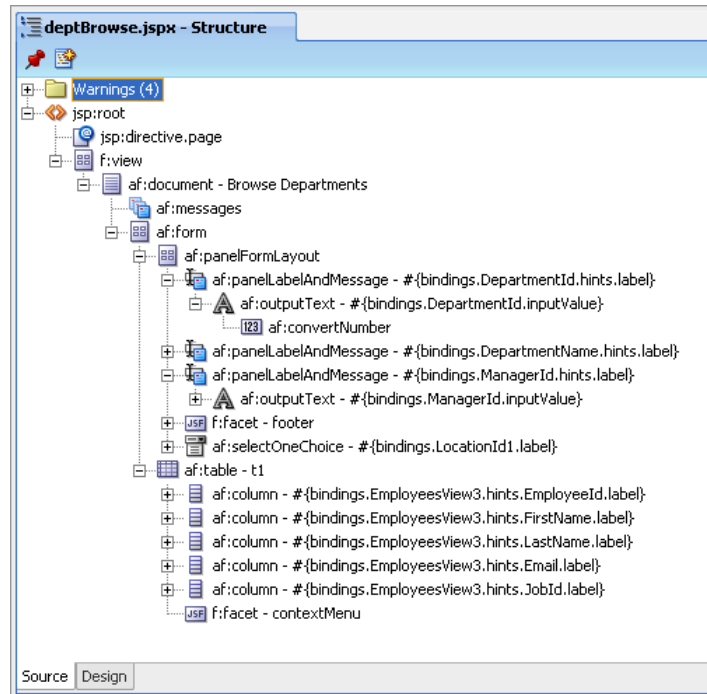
deptBrowse.jspx - Structure

Warnings (4)
jsp:root
jsp:directive.page
f:view
af:document - Browse Departments
af:messages
af:form
af:panelFormLayout
af:panelLabelAndMessage - #{bindings.DepartmentId.hints.label}
af:outputText - #{bindings.DepartmentId.inputValue}
123 af:convertNumber
af:panelLabelAndMessage - #{bindings.DepartmentName.hints.label}
af:panelLabelAndMessage - #{bindings.ManagerId.hints.label}
af:outputText - #{bindings.ManagerId.inputValue}
JSF f:facet - footer
af:selectOneChoice - #{bindings.LocationId1.label}
af:table - t1
af:column - #{bindings.EmployeesView3.hints.EmployeeId.label}
af:column - #{bindings.EmployeesView3.hints.FirstName.label}
af:column - #{bindings.EmployeesView3.hints.LastName.label}
af:column - #{bindings.EmployeesView3.hints.Email.label}
af:column - #{bindings.EmployeesView3.hints.JobId.label}
JSF f:facet - contextMenu

Source Design